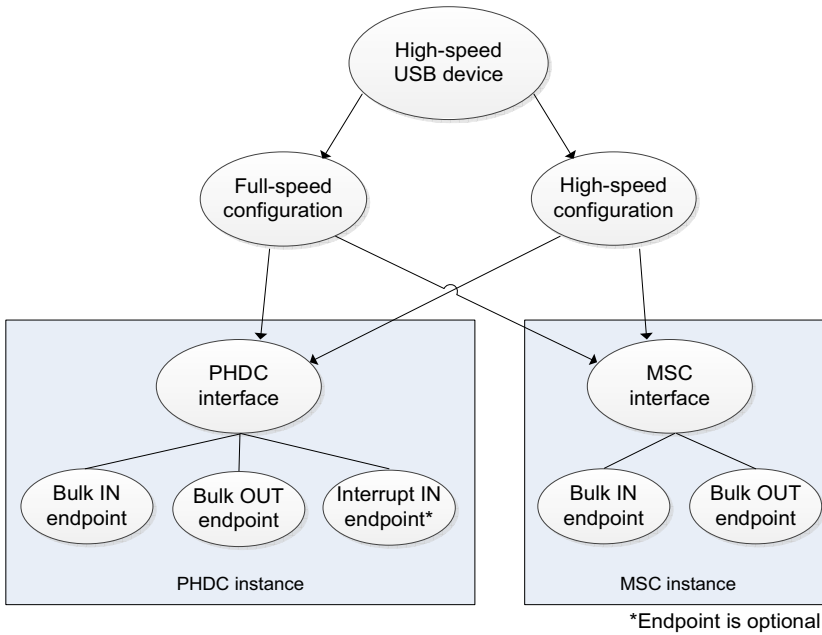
High-speed USB device

Full-speed configuration

High-speed configuration

PHDC interface

Bulk IN endpoint

Bulk OUT endpoint

Interrupt IN endpoint*

PHDC instance

MSC interface

Bulk IN endpoint

Bulk OUT endpoint

MSC instance

*Endpoint is optional